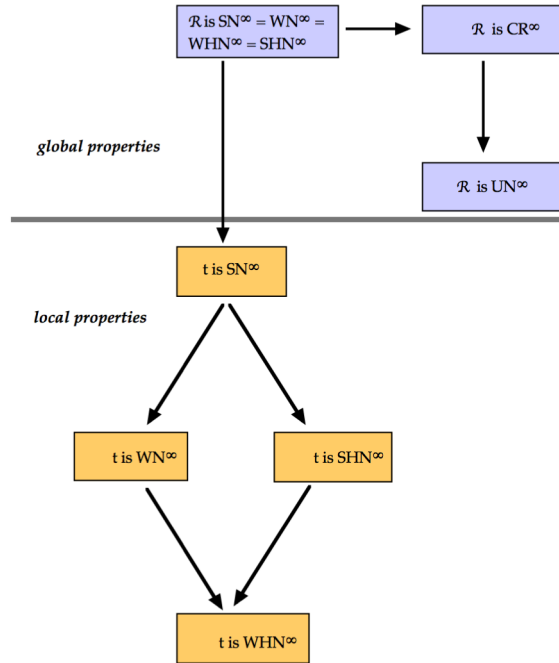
$\mathcal{R}$ is $SN^{\infty} = WN^{\infty} = WHN^{\infty} = SHN^{\infty}$

$\mathcal{R}$ is $CR^{\infty}$

*global properties*

$\mathcal{R}$ is $UN^{\infty}$

t is $SN^{\infty}$

*local properties*

t is $WN^{\infty}$

t is $SHN^{\infty}$

t is $WHN^{\infty}$